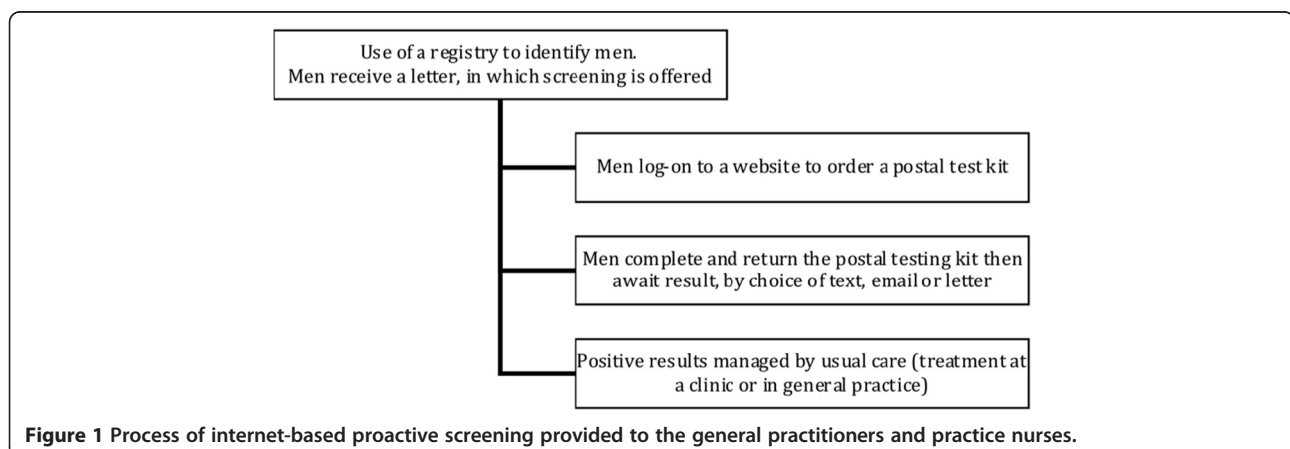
Use of a registry to identify men.
Men receive a letter, in which screening is offered

Men log-on to a website to order a postal test kit

Men complete and return the postal testing kit then await result, by choice of text, email or letter

Positive results managed by usual care (treatment at a clinic or in general practice)

**Figure 1 Process of internet-based proactive screening provided to the general practitioners and practice nurses.**